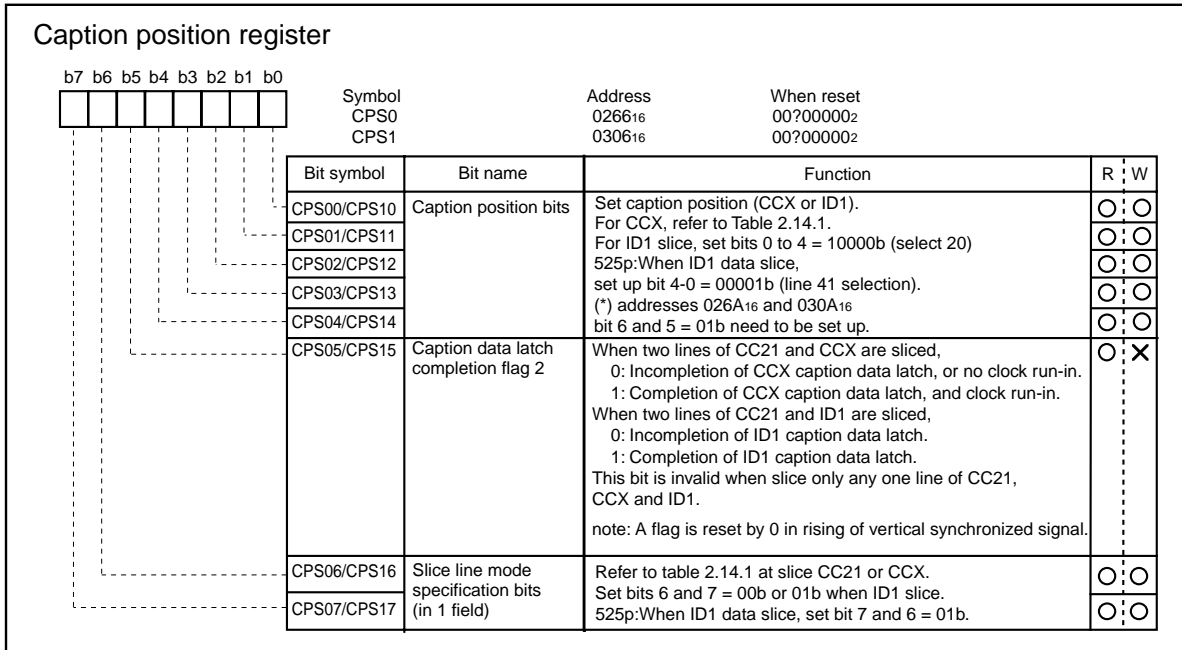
Caption position register

b7 b6 b5 b4 b3 b2 b1 b0

| Symbol | Address | When reset |
|---|---|---|
| CPS0 | $0266_{16}$ | $00?00000_2$ |
| CPS1 | $0306_{16}$ | $00?00000_2$ |

| Bit symbol | Bit name | Function | R | W |
|---|---|---|---|---|
| CPS00/CPS10 | Caption position bits | Set caption position (CCX or ID1). For CCX, refer to Table 2.14.1. For ID1 slice, set bits 0 to 4 = 10000b (select 20) 525p:When ID1 data slice, set up bit 4-0 = 00001b (line 41 selection). (*) addresses $026A_{16}$ and $030A_{16}$ bit 6 and 5 = 01b need to be set up. | O | O |
| CPS01/CPS11 | | | O | O |
| CPS02/CPS12 | | | O | O |
| CPS03/CPS13 | | | O | O |
| CPS04/CPS14 | | | O | O |
| CPS05/CPS15 | Caption data latch completion flag 2 | When two lines of CC21 and CCX are sliced, 0: Incompletion of CCX caption data latch, or no clock run-in. 1: Completion of CCX caption data latch, and clock run-in. When two lines of CC21 and ID1 are sliced, 0: Incompletion of ID1 caption data latch. 1: Completion of ID1 caption data latch. This bit is invalid when slice only any one line of CC21, CCX and ID1. note: A flag is reset by 0 in rising of vertical synchronized signal. | O | X |
| CPS06/CPS16 | Slice line mode specification bits (in 1 field) | Refer to table 2.14.1 at slice CC21 or CCX. Set bits 6 and 7 = 00b or 01b when ID1 slice. 525p:When ID1 data slice, set bit 7 and 6 = 01b. | O | O |
| CPS07/CPS17 | | | O | O |